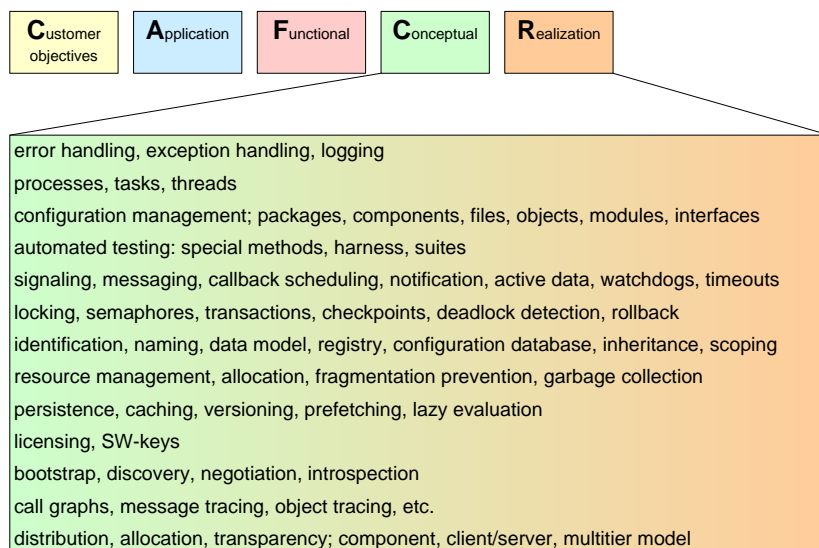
Customer objectives

Application

Functional

Conceptual

Realization

error handling, exception handling, logging
processes, tasks, threads
configuration management; packages, components, files, objects, modules, interfaces
automated testing: special methods, harness, suites
signaling, messaging, callback scheduling, notification, active data, watchdogs, timeouts
locking, semaphores, transactions, checkpoints, deadlock detection, rollback
identification, naming, data model, registry, configuration database, inheritance, scoping
resource management, allocation, fragmentation prevention, garbage collection
persistence, caching, versioning, prefetching, lazy evaluation
licensing, SW-keys
bootstrap, discovery, negotiation, introspection
call graphs, message tracing, object tracing, etc.
distribution, allocation, transparency; component, client/server, multitier model